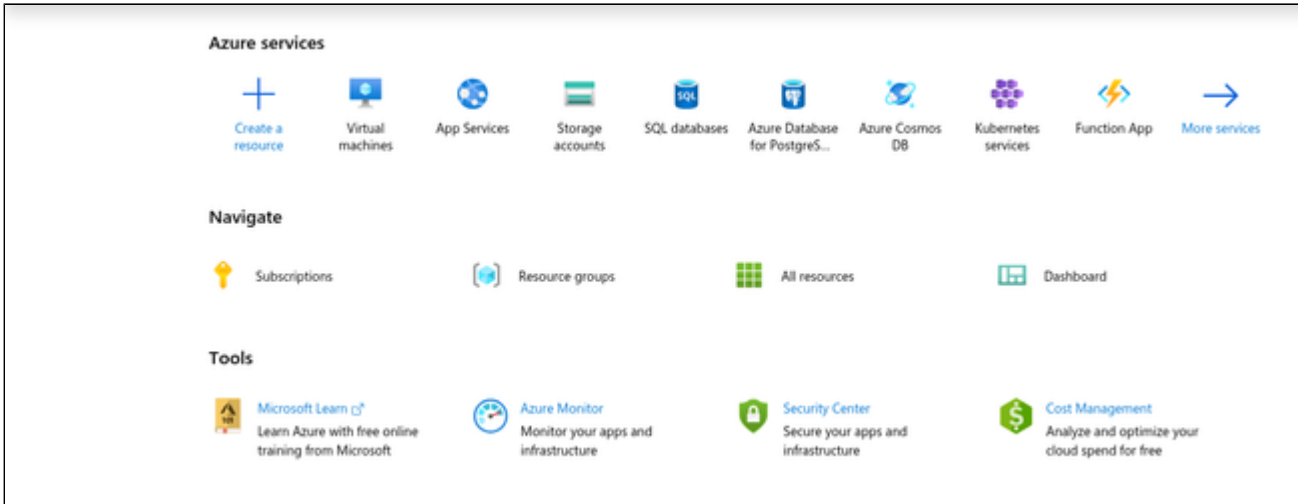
Azure services

Create a resource

Virtual machines

App Services

Storage accounts

SQL databases

Azure Database for PostgreS...

Azure Cosmos DB

Kubernetes services

Function App

More services

Navigate

Subscriptions

Resource groups

All resources

Dashboard

Tools

Microsoft Learn
Learn Azure with free online training from Microsoft

Azure Monitor
Monitor your apps and infrastructure

Security Center
Secure your apps and infrastructure

Cost Management
Analyze and optimize your cloud spend for free